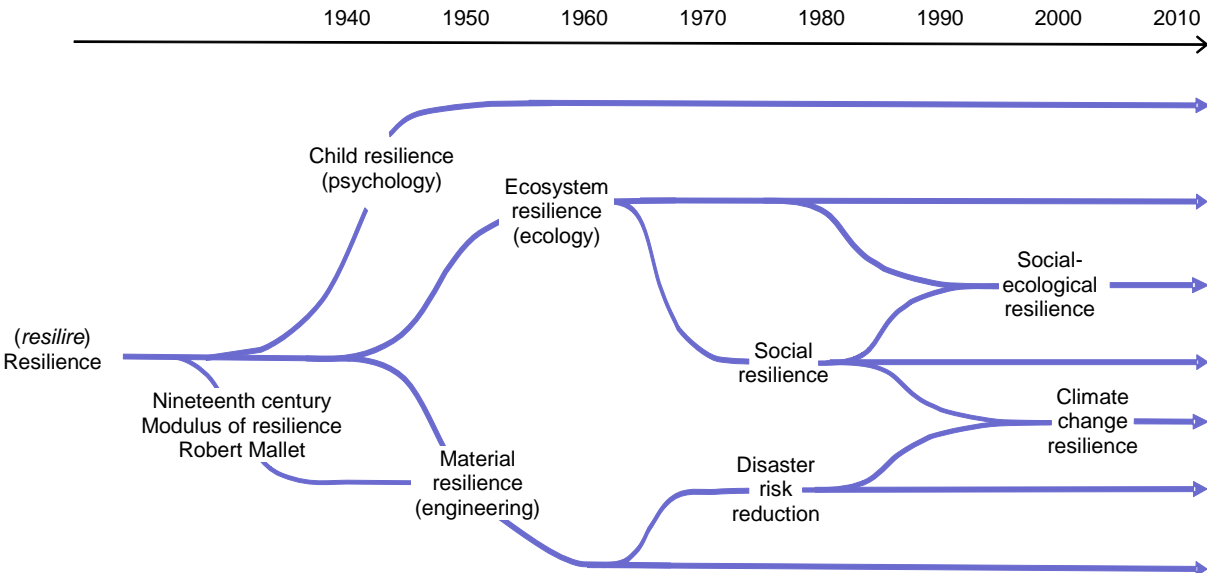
1940 1950 1960 1970 1980 1990 2000 2010

Child resilience (psychology)

Ecosystem resilience (ecology)

Social-ecological resilience

(*resilire*) Resilience

Social resilience

Nineteenth century Modulus of resilience Robert Mallet

Climate change resilience

Material resilience (engineering)

Disaster risk reduction